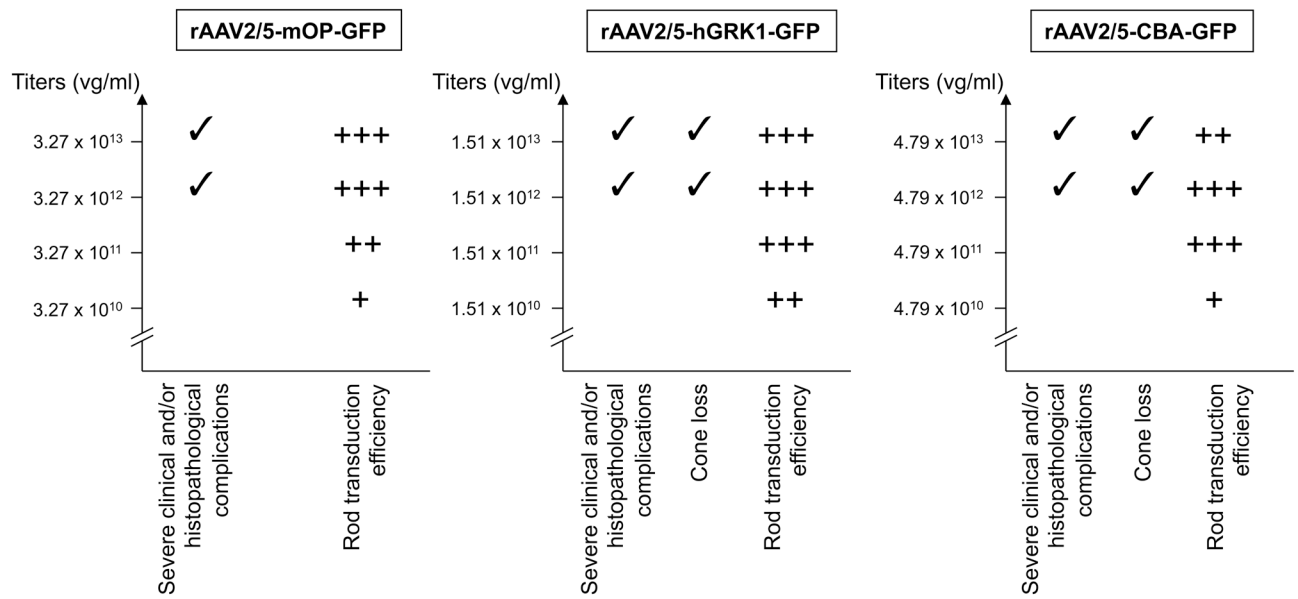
rAAV2/5-mOP-GFP

Titers (vg/ml)

$3.27 \times 10^{13}$ ✓ +++

$3.27 \times 10^{12}$ ✓ +++

$3.27 \times 10^{11}$ ++

$3.27 \times 10^{10}$ +

Severe clinical and/or histopathological complications

Rod transduction efficiency

rAAV2/5-hGRK1-GFP

Titers (vg/ml)

$1.51 \times 10^{13}$ ✓ ✓ +++

$1.51 \times 10^{12}$ ✓ ✓ +++

$1.51 \times 10^{11}$ +++

$1.51 \times 10^{10}$ ++

Severe clinical and/or histopathological complications

Cone loss

Rod transduction efficiency

rAAV2/5-CBA-GFP

Titers (vg/ml)

$4.79 \times 10^{13}$ ✓ ✓ ++

$4.79 \times 10^{12}$ ✓ ✓ +++

$4.79 \times 10^{11}$ +++

$4.79 \times 10^{10}$ +

Severe clinical and/or histopathological complications

Cone loss

Rod transduction efficiency